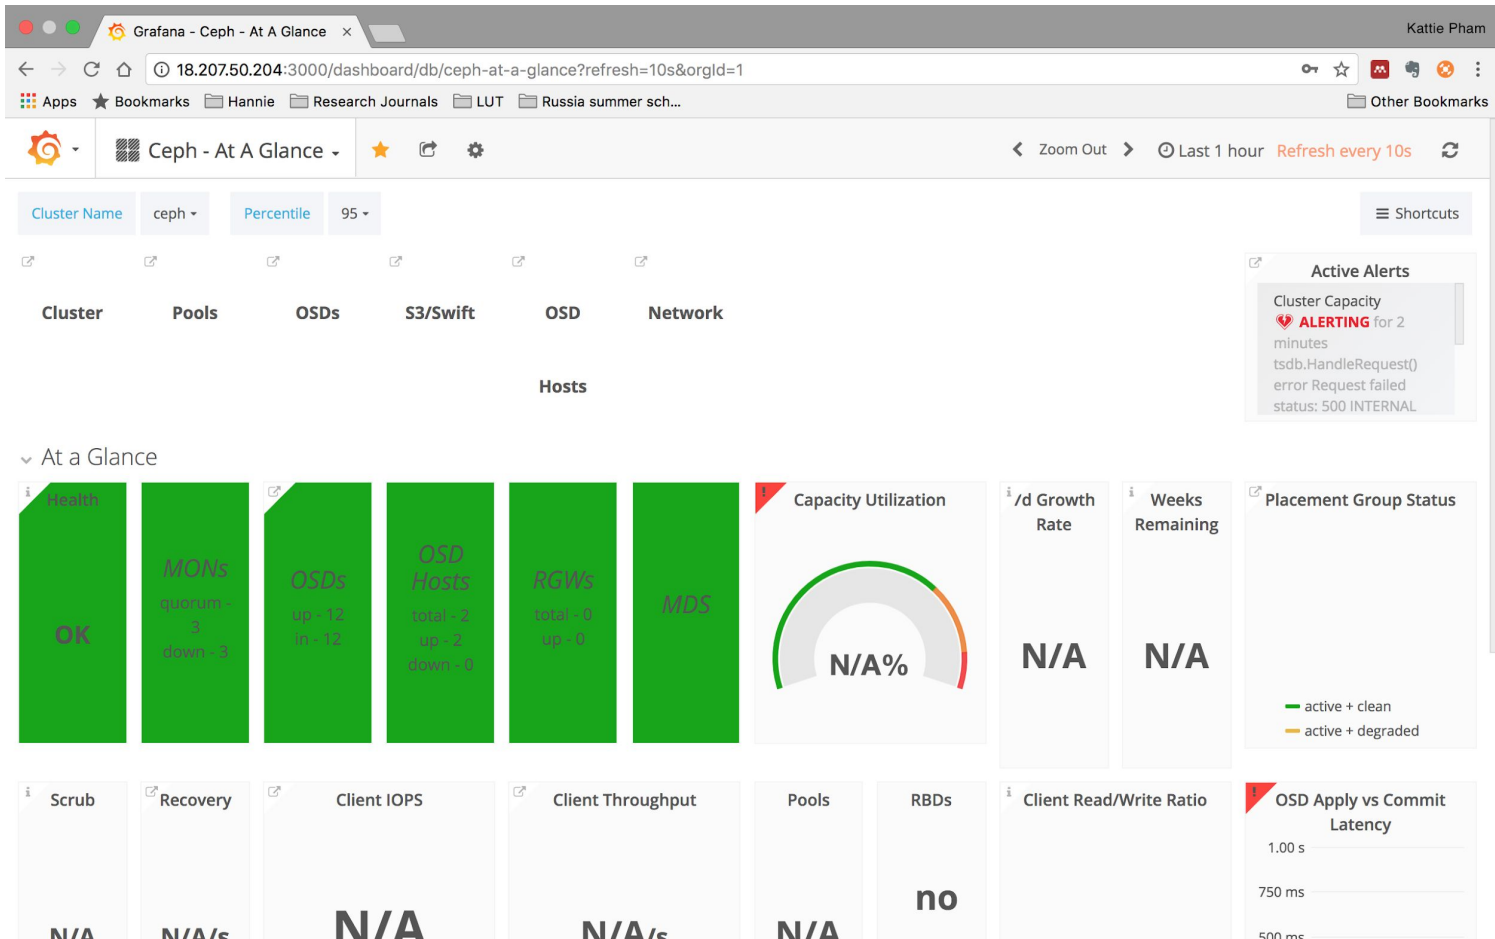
Grafana - Ceph - At A Glance ×

Kattie Pham

18.207.50.204:3000/dashboard/db/ceph-at-a-glance?refresh=10s&orgId=1

Apps Bookmarks Hannie Research Journals LUT Russia summer sch... Other Bookmarks

Ceph - At A Glance

Zoom Out Last 1 hour Refresh every 10s

Cluster Name ceph Percentile 95 Shortcuts

Cluster Pools OSDs S3/Swift OSD Network

Hosts

Active Alerts
Cluster Capacity
ALERTING for 2 minutes
tsdb.HandleRequest() error Request failed status: 500 INTERNAL

At a Glance

Health
OK

MONs
quorum - 3
down - 3

OSDs
up - 12
in - 12

OSD Hosts
total - 2
up - 2
down - 0

RGWs
total - 0
up - 0

MDS

Capacity Utilization
N/A%

/d Growth Rate
N/A

Weeks Remaining
N/A

Placement Group Status
active + clean
active + degraded

Scrub
N/A

Recovery
N/A/s

Client IOPS
N/A

Client Throughput
N/A/s

Pools
N/A

RBDs
no

Client Read/Write Ratio

OSD Apply vs Commit Latency
1.00 s
750 ms
500 ms